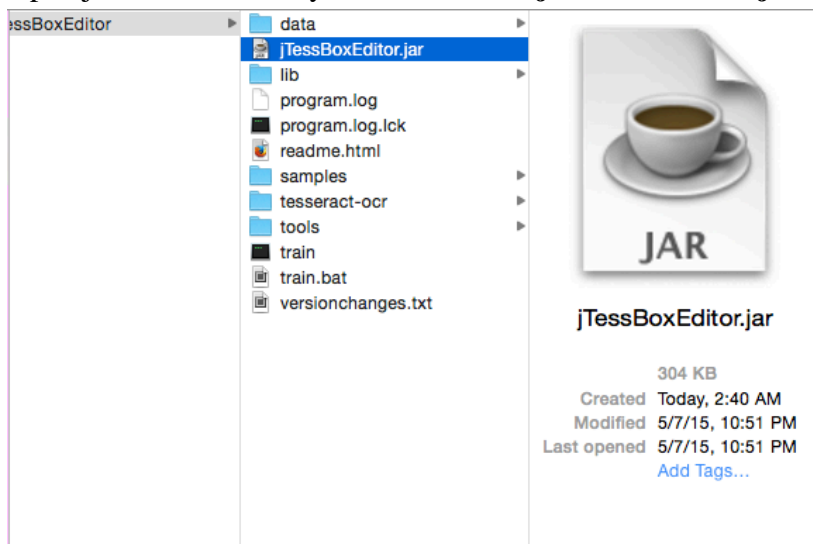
essBoxEditor

data
jTessBoxEditor.jar
lib
program.log
program.log.lck
readme.html
samples
tesseract-ocr
tools
train
train.bat
versionchanges.txt

JAR

jTessBoxEditor.jar

304 KB

| | |
|---|---|
| Created | Today, 2:40 AM |
| Modified | 5/7/15, 10:51 PM |
| Last opened | 5/7/15, 10:51 PM |

Add Tags…